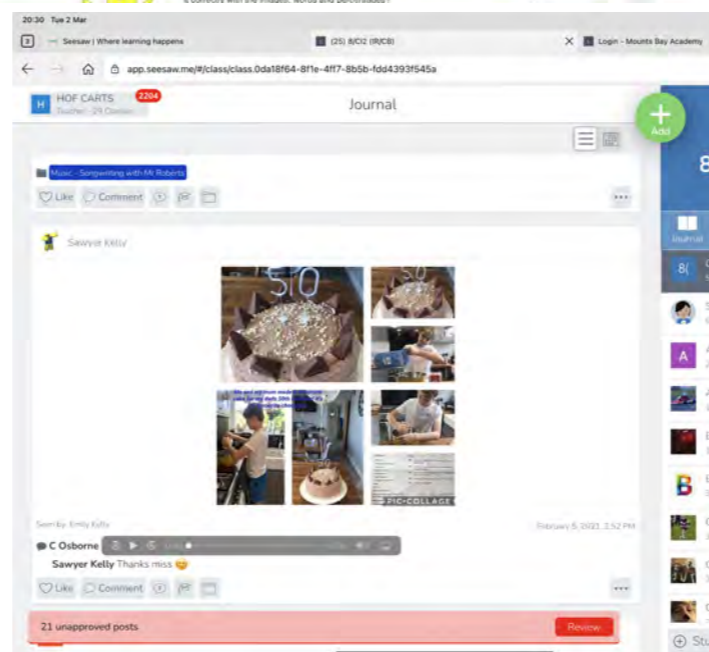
20:30 Tue 2 Mar

Seesaw | Where learning happens

(25) 8/O2 (IR/CB)

Login - Mounts Bay Academy

app.seesaw.me/#/class/class.0da18f64-8f1e-4ff7-8b5b-fdd4393f545a

HOF CARTS 2204

Journal

Add

Music - Songwriting with Mr Roberts

Like Comment

Sawyer Kelly

50

PIC-COLLAGE

Seen by: Emily Kelly

February 5, 2021, 2:52 PM

C Osborne

Sawyer Kelly Thanks miss 😊

Like Comment

21 unapproved posts

Review

Journal